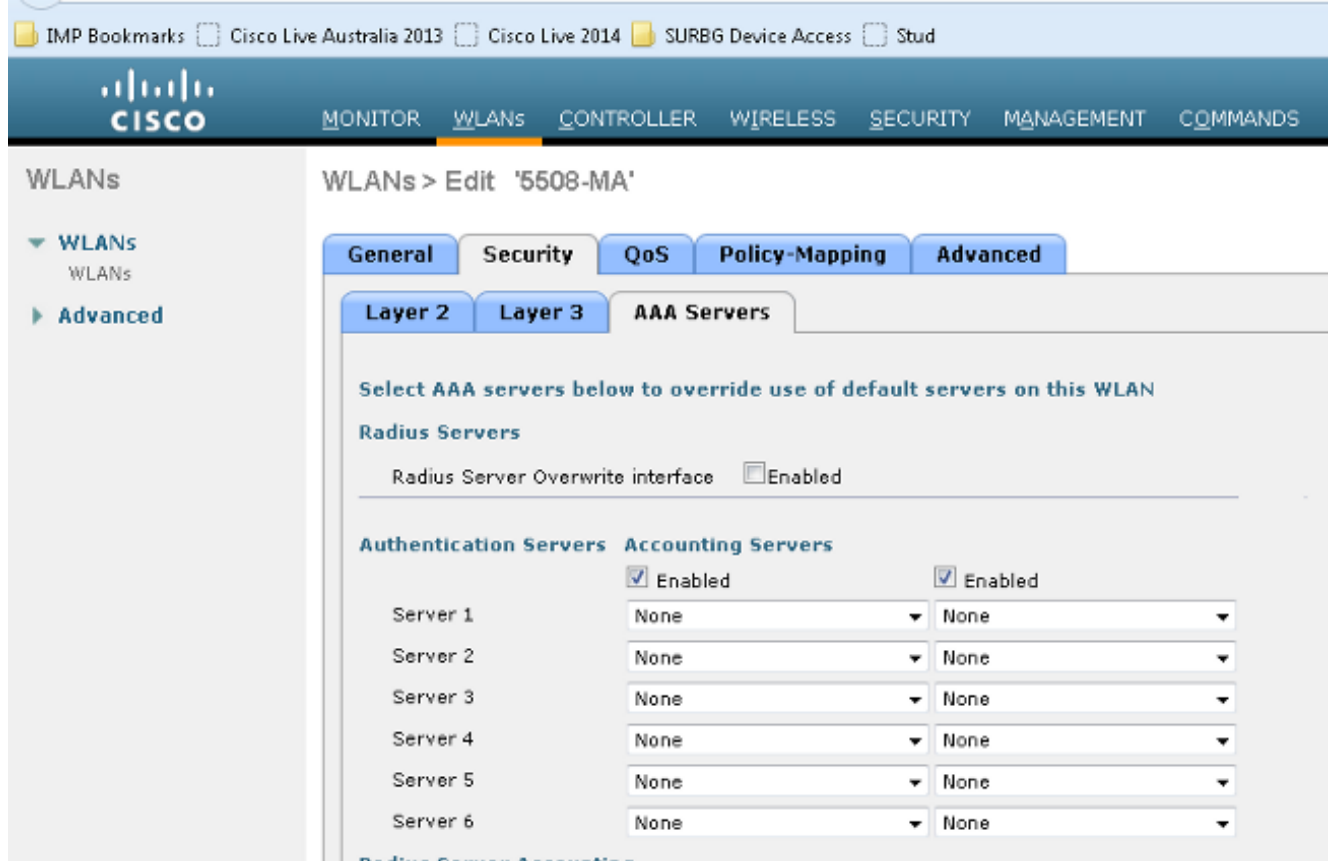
IMP Bookmarks Cisco Live Australia 2013 Cisco Live 2014 SURBG Device Access Stud

cisco

MONITOR WLANs CONTROLLER WIRELESS SECURITY MANAGEMENT COMMANDS

WLANs

WLANs
WLANs

Advanced

WLANs > Edit '5508-MA'

General Security QoS Policy-Mapping Advanced

Layer 2 Layer 3 AAA Servers

Select AAA servers below to override use of default servers on this WLAN

Radius Servers

Radius Server Overwrite interface Enabled

Authentication Servers Accounting Servers

| | Enabled | Enabled |
|---|---|---|
| Server 1 | None | None |
| Server 2 | None | None |
| Server 3 | None | None |
| Server 4 | None | None |
| Server 5 | None | None |
| Server 6 | None | None |

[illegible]